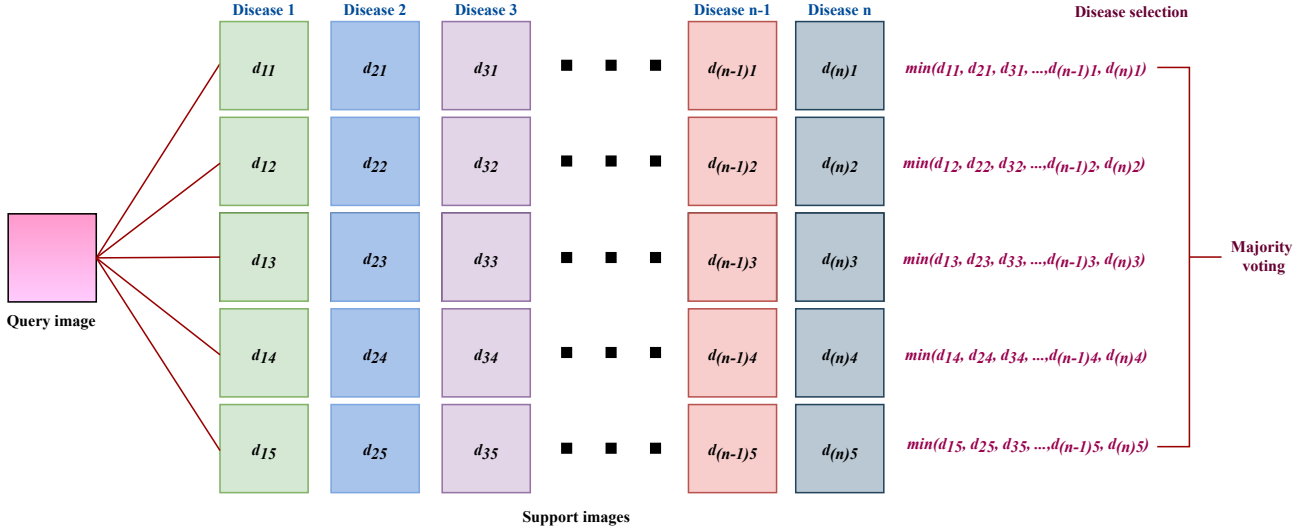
Disease 1 Disease 2 Disease 3 Disease n-1 Disease n Disease selection

$d_{11}$ $d_{21}$ $d_{31}$ $d_{(n-1)1}$ $d_{(n)1}$ $min(d_{11}, d_{21}, d_{31}, ..., d_{(n-1)1}, d_{(n)1})$

$d_{12}$ $d_{22}$ $d_{32}$ $d_{(n-1)2}$ $d_{(n)2}$ $min(d_{12}, d_{22}, d_{32}, ..., d_{(n-1)2}, d_{(n)2})$

$d_{13}$ $d_{23}$ $d_{33}$ $d_{(n-1)3}$ $d_{(n)3}$ $min(d_{13}, d_{23}, d_{33}, ..., d_{(n-1)3}, d_{(n)3})$

Majority voting

Query image

$d_{14}$ $d_{24}$ $d_{34}$ $d_{(n-1)4}$ $d_{(n)4}$ $min(d_{14}, d_{24}, d_{34}, ..., d_{(n-1)4}, d_{(n)4})$

$d_{15}$ $d_{25}$ $d_{35}$ $d_{(n-1)5}$ $d_{(n)5}$ $min(d_{15}, d_{25}, d_{35}, ..., d_{(n-1)5}, d_{(n)5})$

Support images